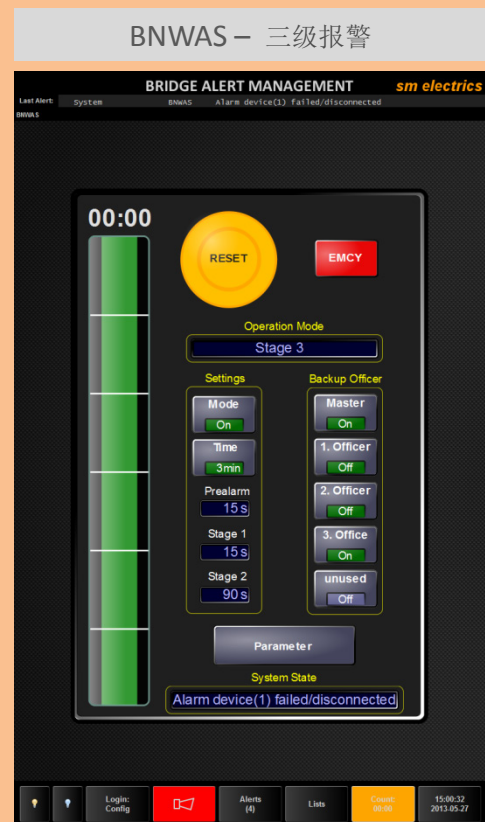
BNWAS – 三级报警

BRIDGE ALERT MANAGEMENT

sm electrics

Last Alert: System BNWAS Alarm device(1) failed/disconnected

BNWAS

00:00

RESET

EMCY

Operation Mode

Stage 3

Settings

Mode

On

Time

3min

Prealarm

15 s

Stage 1

15 s

Stage 2

90 s

Backup Officer

Master

On

1. Officer

Off

2. Officer

Off

3. Office

On

unused

Off

Parameter

System State

Alarm device(1) failed/disconnected

Login: Config

Alerts (4)

Lists

Count: 00:00

15:00:32 2013-05-27